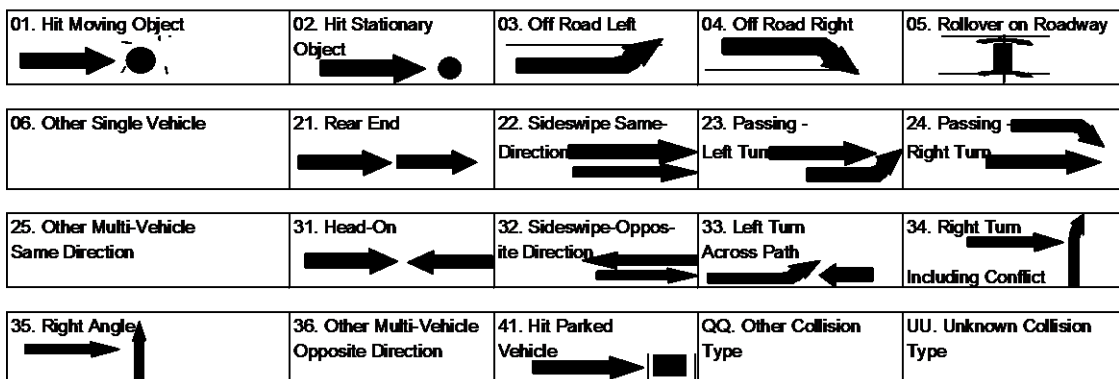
| 01. Hit Moving Object | 02. Hit Stationary Object | 03. Off Road Left | 04. Off Road Right | 05. Rollover on Roadway |
|---|---|---|---|---|
| 06. Other Single Vehicle | 21. Rear End | 22. Sideswipe Same-Direction | 23. Passing - Left Turn | 24. Passing - Right Turn |
| 25. Other Multi-Vehicle Same Direction | 31. Head-On | 32. Sideswipe-Opposite Direction | 33. Left Turn Across Path | 34. Right Turn Including Conflict |
| 35. Right Angle | 36. Other Multi-Vehicle Opposite Direction | 41. Hit Parked Vehicle | QQ. Other Collision Type | UU. Unknown Collision Type |